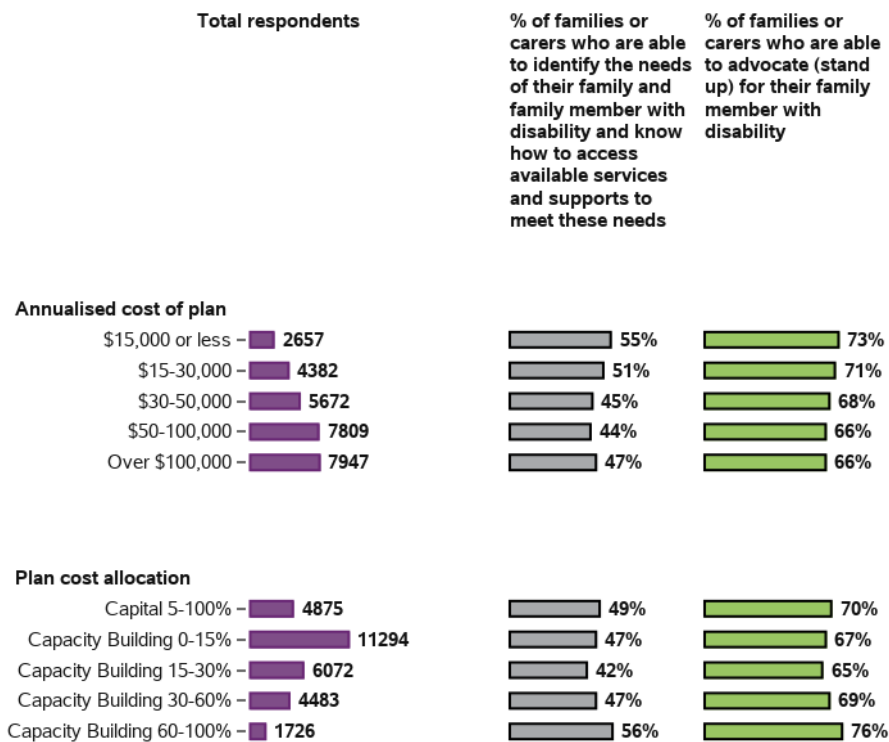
Total respondents

% of families or carers who are able to identify the needs of their family and family member with disability and know how to access available services and supports to meet these needs

% of families or carers who are able to advocate (stand up) for their family member with disability

Annualised cost of plan

| | Total respondents | % identify needs | % advocate |
|---|---|---|---|
| $15,000 or less | 2657 | 55% | 73% |
| $15-30,000 | 4382 | 51% | 71% |
| $30-50,000 | 5672 | 45% | 68% |
| $50-100,000 | 7809 | 44% | 66% |
| Over $100,000 | 7947 | 47% | 66% |

Plan cost allocation

| | Total respondents | % identify needs | % advocate |
|---|---|---|---|
| Capital 5-100% | 4875 | 49% | 70% |
| Capacity Building 0-15% | 11294 | 47% | 67% |
| Capacity Building 15-30% | 6072 | 42% | 65% |
| Capacity Building 30-60% | 4483 | 47% | 69% |
| Capacity Building 60-100% | 1726 | 56% | 76% |